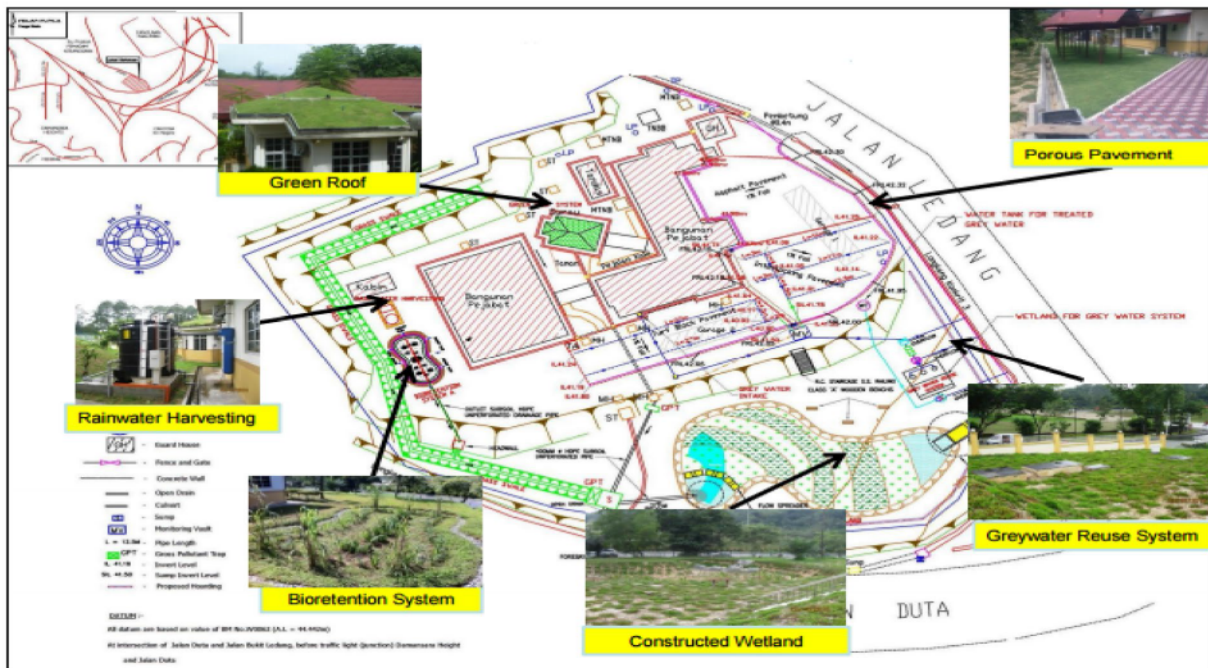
Green Roof

Porous Pavement

JALAN LEDANG

WATER TANK FOR TREATED GREY WATER

Bangunan Pejabat

Bangunan Pejabat

WETLANDS FOR GREY WATER SYSTEM

Rainwater Harvesting

GREY WATER INTAKE

Greywater Reuse System

Bioretention System

Constructed Wetland

DUTA

- Guard House
- Fence and Gate
- Concrete Wall
- Open Drain
- Culvert
- Sump
- Monitoring Vault
- Pipe Length
- Gross Pollutant Trap
- Invert Level
- Sump Invert Level
- Proposed Hoarding

DATUM :-

All datum are based on value of BM No.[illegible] (R.L = 44.952m)

At intersection of Jalan Duta and Jalan Bukit Ledang, before traffic light (junction) Damansara Height and Jalan Duta